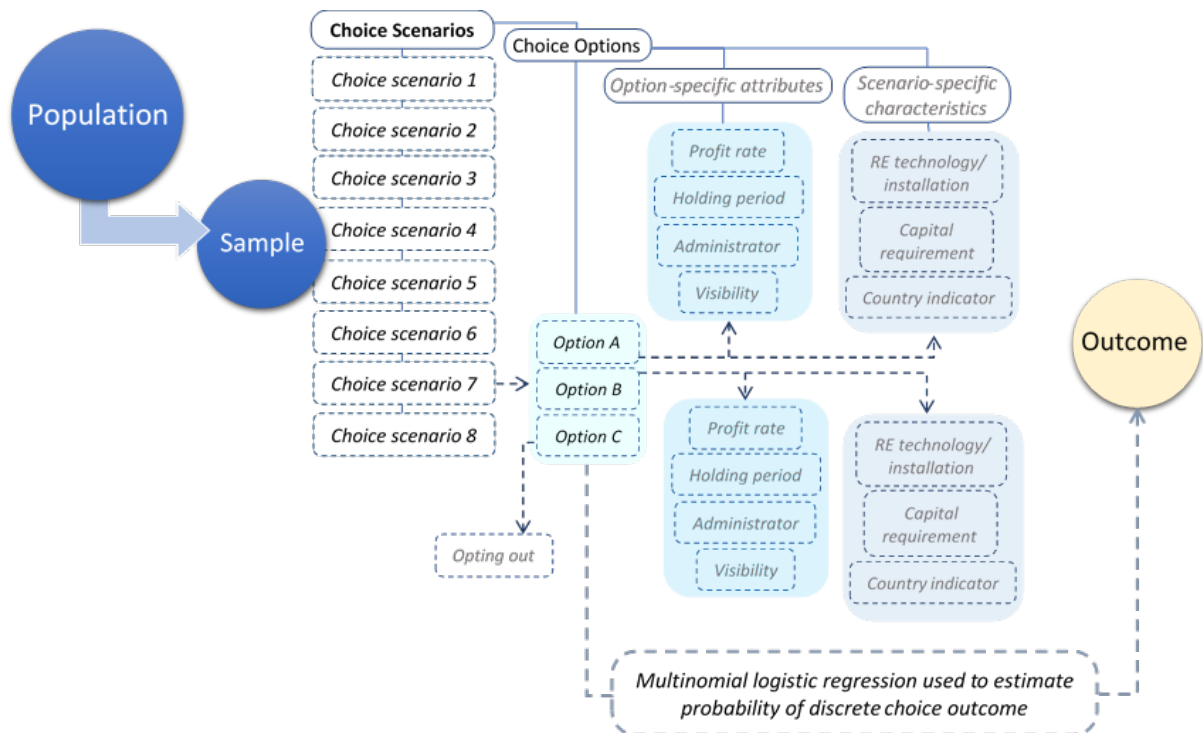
Population

Sample

Choice Scenarios

Choice scenario 1

Choice scenario 2

Choice scenario 3

Choice scenario 4

Choice scenario 5

Choice scenario 6

Choice scenario 7

Choice scenario 8

Choice Options

Option-specific attributes

Profit rate

Holding period

Administrator

Visibility

Scenario-specific characteristics

RE technology/ installation

Capital requirement

Country indicator

Option A

Option B

Option C

Opting out

Profit rate

Holding period

Administrator

Visibility

RE technology/ installation

Capital requirement

Country indicator

Outcome

Multinomial logistic regression used to estimate probability of discrete choice outcome